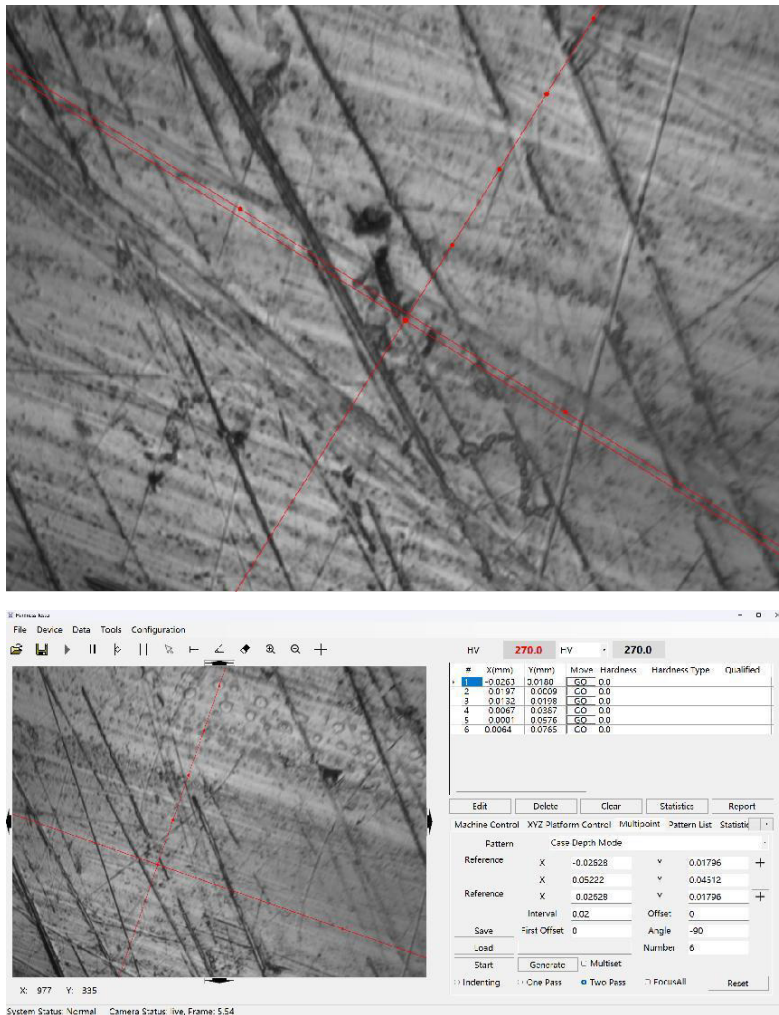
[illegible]

File Device Data Tools Configuration

HV 270.0 HV 270.0

| # | X(mm) | Y(mm) | Move | Hardness | Hardness Type | Qualified |
|---|---|---|---|---|---|---|
| 1 | -0.0263 | 0.0180 | GO | 0.0 | | |
| 2 | 0.0197 | 0.0009 | GO | 0.0 | | |
| 3 | 0.0132 | 0.0198 | GO | 0.0 | | |
| 4 | 0.0067 | 0.0387 | GO | 0.0 | | |
| 5 | 0.0001 | 0.0576 | GO | 0.0 | | |
| 6 | 0.0064 | 0.0765 | GO | 0.0 | | |

Edit Delete Clear Statistics Report

Machine Control XYZ Platform Control Multipoint Pattern List Statistic

Pattern Case Depth Mode

Reference X -0.02528 Y 0.01796 +

X 0.05222 Y 0.04312

Reference X 0.02528 Y 0.01796 +

Interval 0.02 Offset 0

Save First Offset 0 Angle -90

Load Number 6

Start Generate Multiset

Indenting One Pass Two Pass FocusAll Reset

X: 977 Y: 335

System Status: Normal Camera Status: live, Frame: 5.54